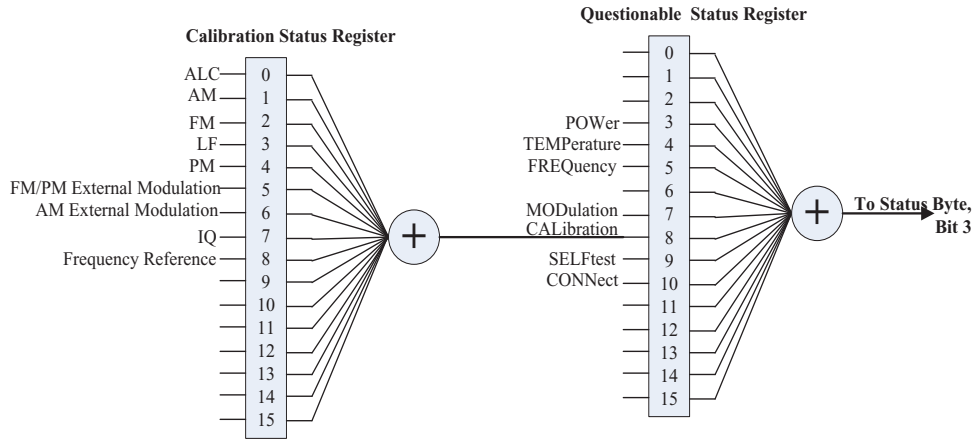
Calibration Status Register

ALC 0
AM 1
FM 2
LF 3
PM 4
FM/PM External Modulation 5
AM External Modulation 6
IQ 7
Frequency Reference 8
9
10
11
12
13
14
15

+

Questionable Status Register

0
1
2
POWer 3
TEMPerature 4
FREQuency 5
6
MODulation 7
CALibration 8
SELFtest 9
CONNect 10
11
12
13
14
15

+

To Status Byte, Bit 3